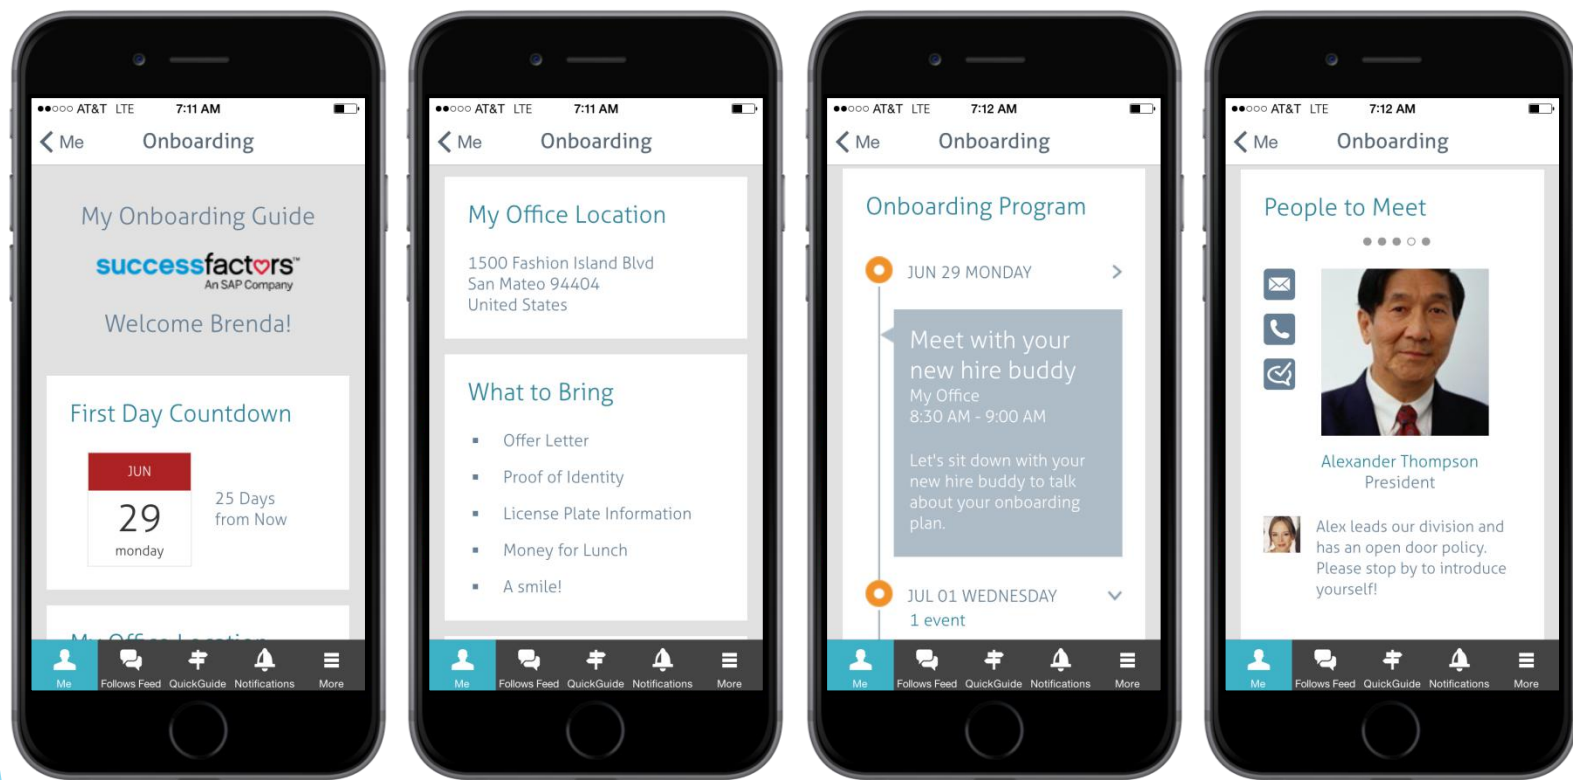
●●○○○ AT&T LTE 7:11 AM

Me Onboarding

My Onboarding Guide

successfactors
An SAP Company

Welcome Brenda!

First Day Countdown

JUN
29
monday

25 Days from Now

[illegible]

Me Follows Feed QuickGuide Notifications More

●●○○○ AT&T LTE 7:11 AM

Me Onboarding

My Office Location

1500 Fashion Island Blvd
San Mateo 94404
United States

What to Bring

- Offer Letter
- Proof of Identity
- License Plate Information
- Money for Lunch
- A smile!

Me Follows Feed QuickGuide Notifications More

●●○○○ AT&T LTE 7:12 AM

Me Onboarding

Onboarding Program

JUN 29 MONDAY

Meet with your new hire buddy
My Office
8:30 AM - 9:00 AM

Let's sit down with your new hire buddy to talk about your onboarding plan.

JUL 01 WEDNESDAY
1 event

Me Follows Feed QuickGuide Notifications More

●●○○○ AT&T LTE 7:12 AM

Me Onboarding

People to Meet

Alexander Thompson
President

Alex leads our division and has an open door policy. Please stop by to introduce yourself!

Me Follows Feed QuickGuide Notifications More